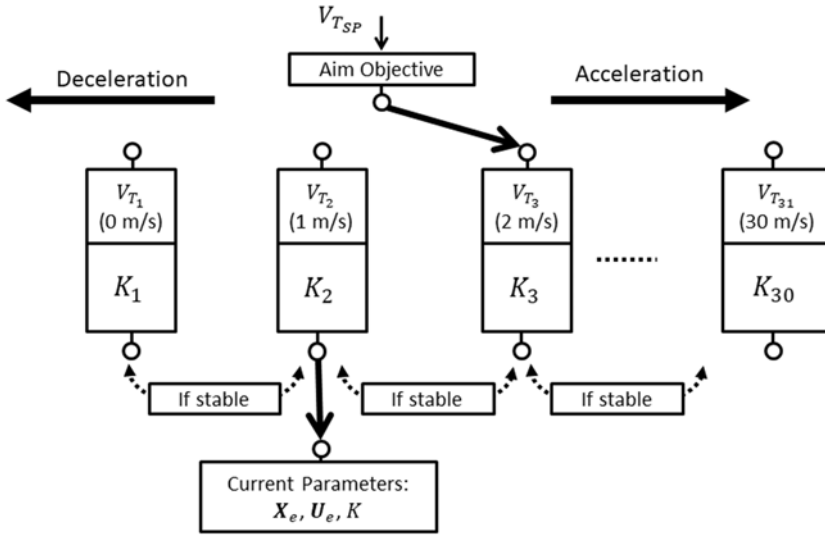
$V_{T_{SP}}$

Aim Objective

Deceleration

Acceleration

$V_{T_1}$ (0 m/s)

$K_1$

$V_{T_2}$ (1 m/s)

$K_2$

$V_{T_3}$ (2 m/s)

$K_3$

$V_{T_{31}}$ (30 m/s)

$K_{30}$

If stable

If stable

If stable

Current Parameters: $\boldsymbol{X}_e$, $\boldsymbol{U}_e$, $K$